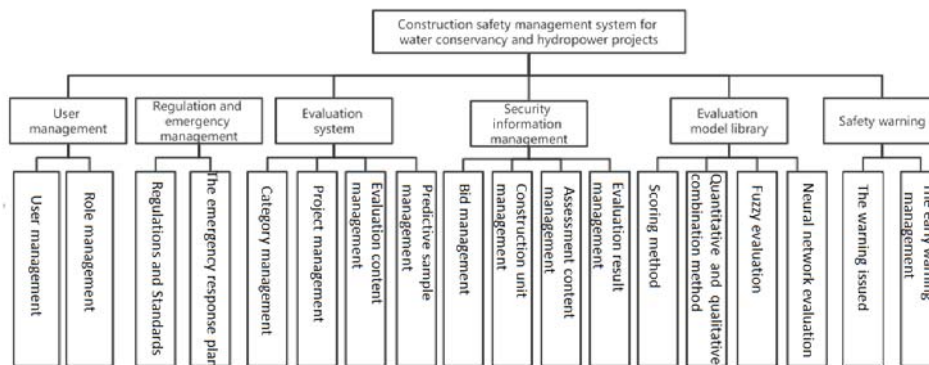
Construction safety management system for water conservancy and hydropower projects

User management

User management

Role management

Regulation and emergency management

Regulations and Standards

The emergency response plan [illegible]

Evaluation system

Category management

Project management

Evaluation content management

Predictive sample management

Security information management

Bid management

Construction unit management

Assessment content management

Evaluation result management

Evaluation model library

Scoring method

Quantitative and qualitative combination method

Fuzzy evaluation

Neural network evaluation

Safety warning

The warning issued

The early warning management